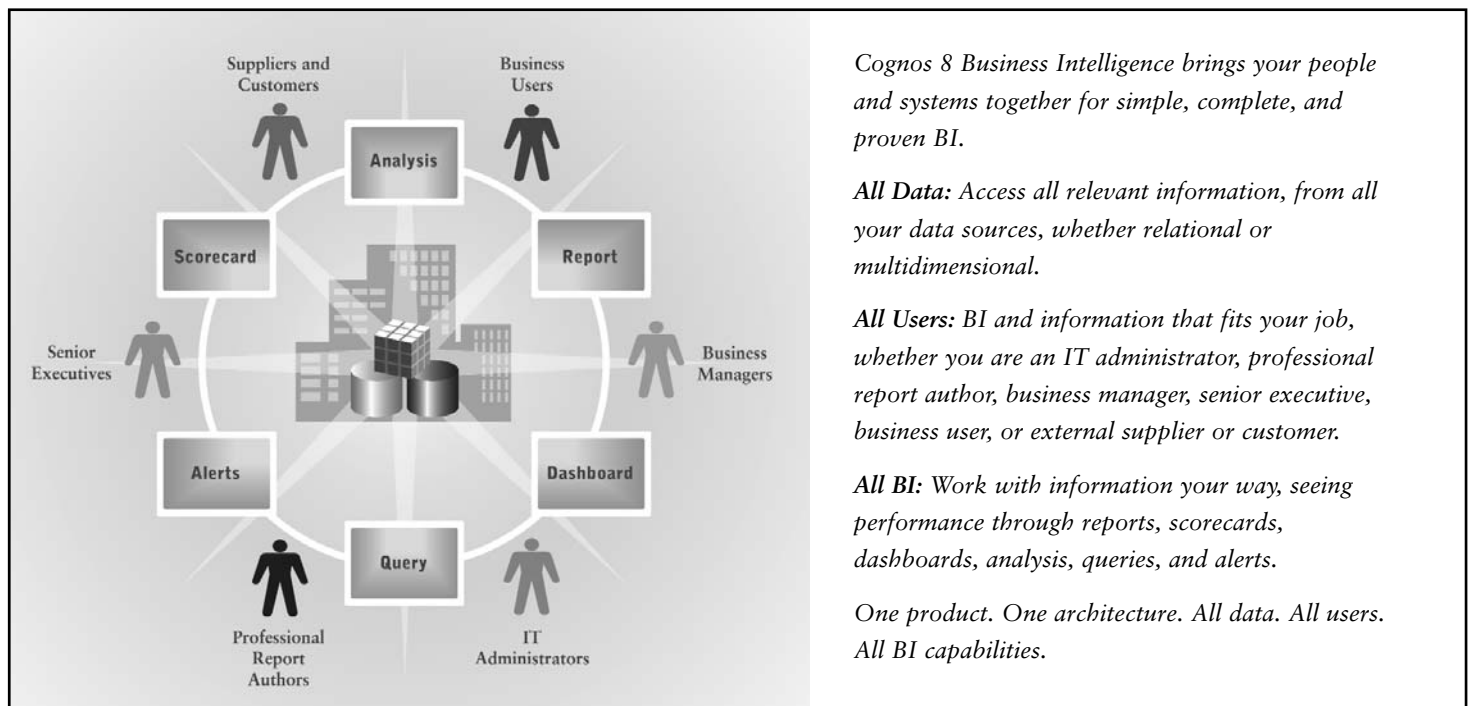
Suppliers and Customers

Business Users

Analysis

Scorecard

Report

Senior Executives

Business Managers

Alerts

Dashboard

Query

Professional Report Authors

IT Administrators

Cognos 8 Business Intelligence brings your people and systems together for simple, complete, and proven BI.

All Data: Access all relevant information, from all your data sources, whether relational or multidimensional.

All Users: BI and information that fits your job, whether you are an IT administrator, professional report author, business manager, senior executive, business user, or external supplier or customer.

All BI: Work with information your way, seeing performance through reports, scorecards, dashboards, analysis, queries, and alerts.

One product. One architecture. All data. All users. All BI capabilities.